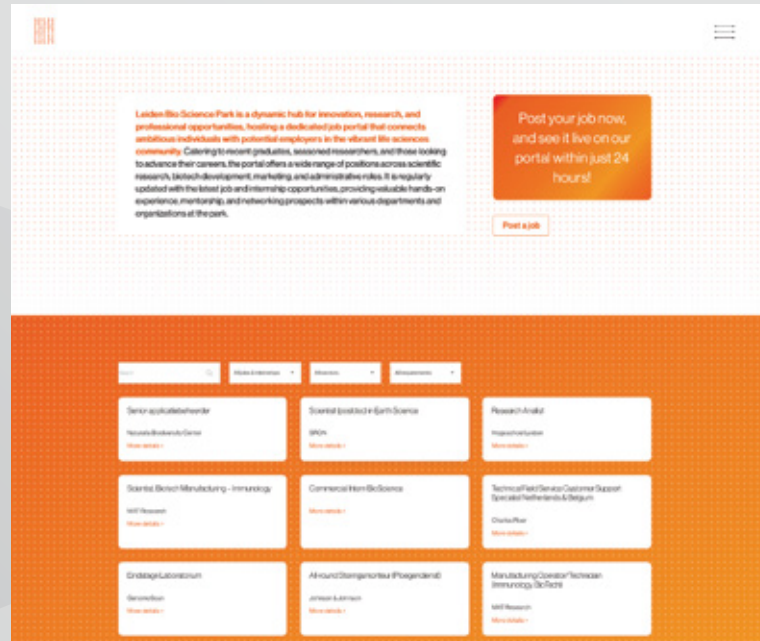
Leiden Bio Science Park is a dynamic hub for innovation, research, and professional opportunities, hosting a dedicated job portal that connects ambitious individuals with potential employers in the vibrant life sciences community. Catering to recent graduates, seasoned researchers, and those looking to advance their careers, the portal offers a wide range of positions across scientific research, biotech development, marketing, and administrative roles. It is regularly updated with the latest job and internship opportunities, providing valuable hands-on experience, mentorship, and networking prospects within various departments and organizations at the park.

Post your job now, and see it live on our portal within just 24 hours!

Post a job

Search

Alle vacatures

Alle sectoren

Alle bedrijven

Senior applicatiebeheerder

Naturalis Biodiversity Center

More details

Scientist (postdoc) in Earth Science

SRON

More details

Research Analist

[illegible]

More details

Scientist Biotech Manufacturing - Immunology

MAT Research

More details

Commercial Intern BioScience

More details

Technical Field Service Customer Support Specialist Netherlands & Belgium

Charles River

More details

Eindstage Laboratorium

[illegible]

More details

All-round Storingsmonteur (Poegersdienst)

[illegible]

More details

Manufacturing Operator/Technician (Immunology, BioTech)

MAT Research

More details